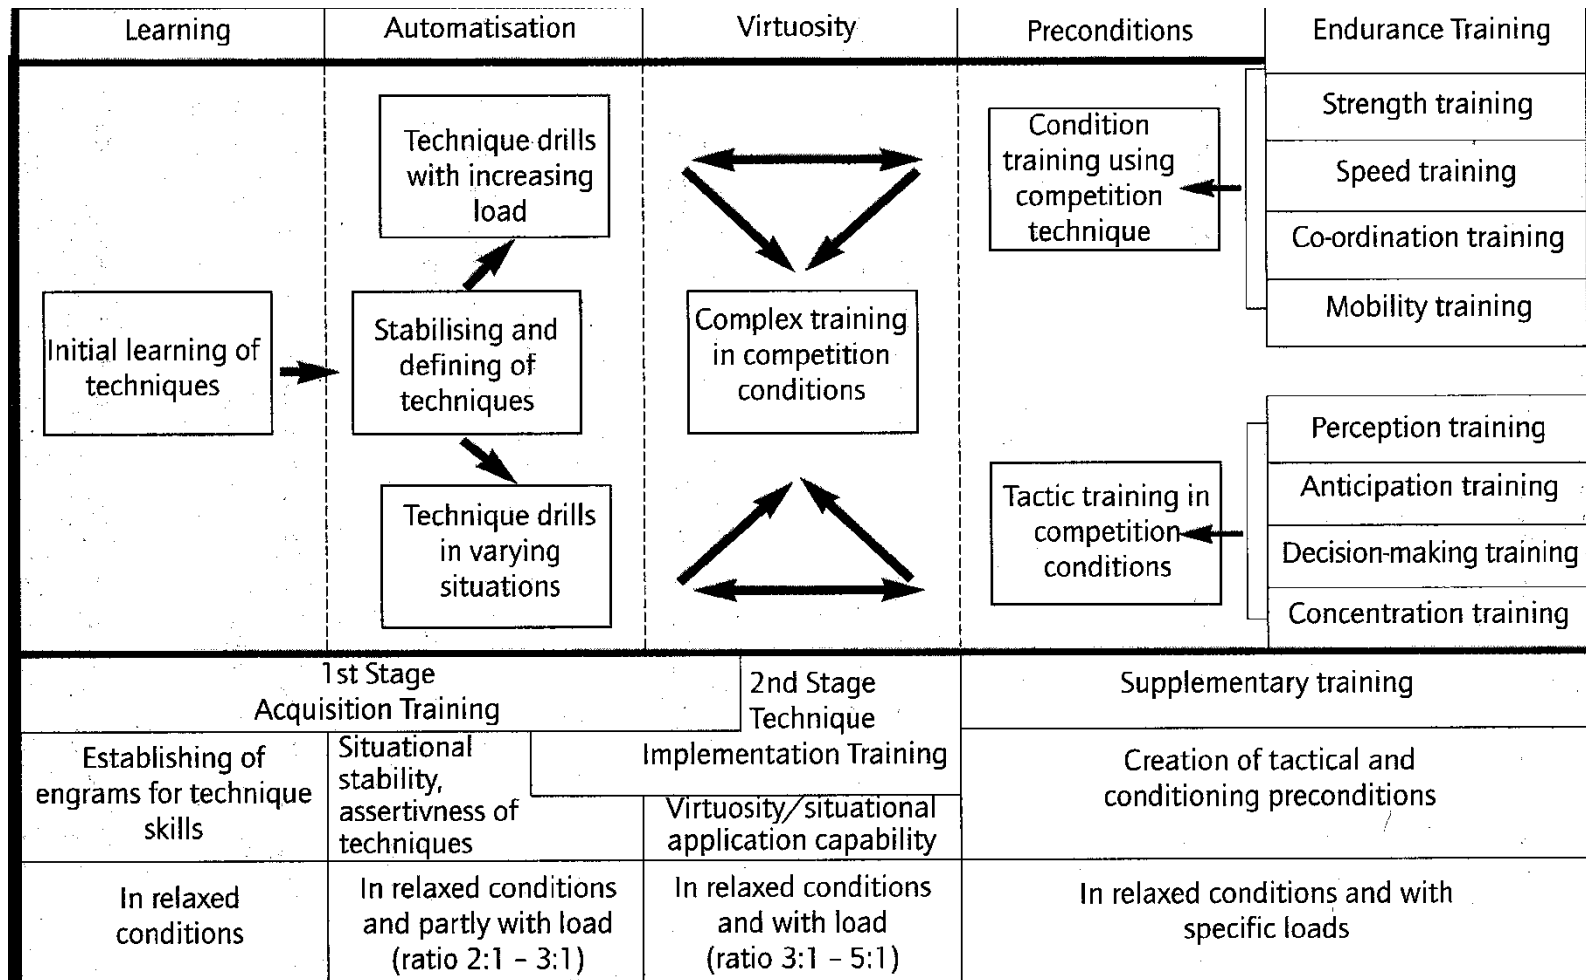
Learning

Automatisation

Virtuosity

Preconditions

Endurance Training

Technique drills with increasing load

Condition training using competition technique

Strength training

Speed training

Co-ordination training

Mobility training

Initial learning of techniques

Stabilising and defining of techniques

Complex training in competition conditions

Technique drills in varying situations

Tactic training in competition conditions

Perception training

Anticipation training

Decision-making training

Concentration training

1st Stage
Acquisition Training

2nd Stage
Technique
Implementation Training

Supplementary training

Establishing of engrams for technique skills

Situational stability, assertivness of techniques

Virtuosity/situational application capability

Creation of tactical and conditioning preconditions

In relaxed conditions

In relaxed conditions and partly with load (ratio 2:1 - 3:1)

In relaxed conditions and with load (ratio 3:1 - 5:1)

In relaxed conditions and with specific loads